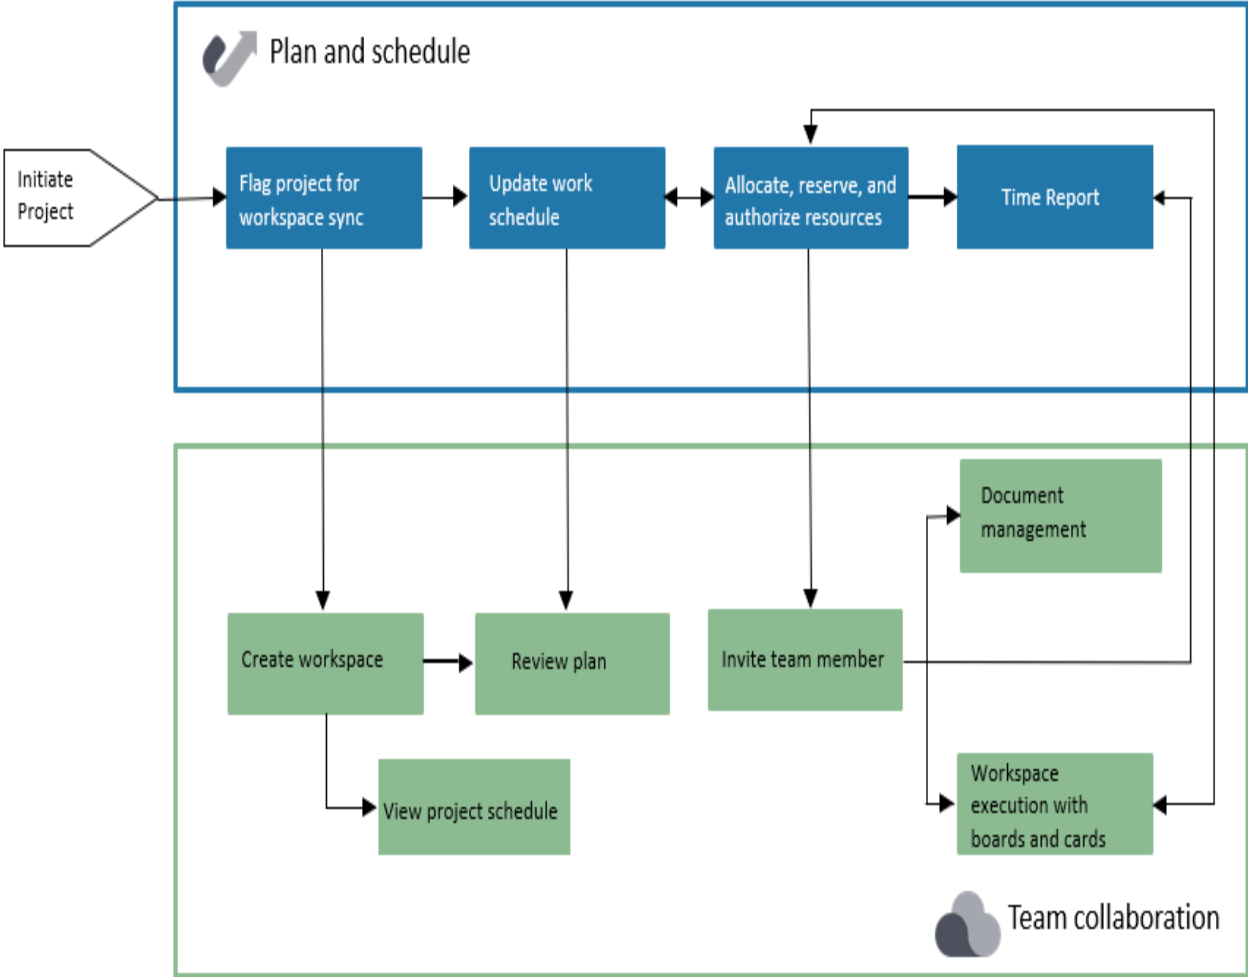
Plan and schedule

Initiate Project

Flag project for workspace sync

Update work schedule

Allocate, reserve, and authorize resources

Time Report

Document management

Create workspace

Review plan

Invite team member

View project schedule

Workspace execution with boards and cards

Team collaboration